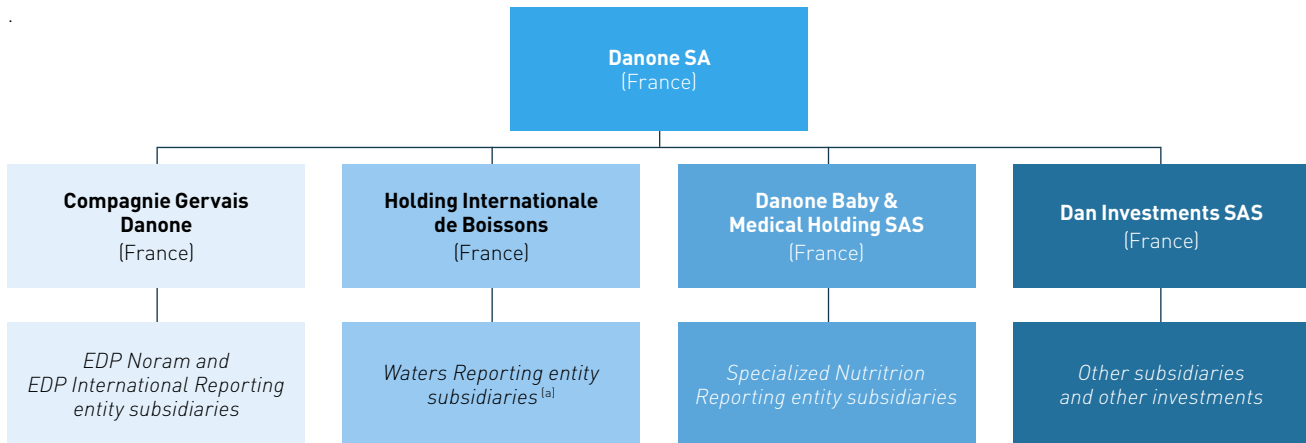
Danone SA
(France)

Compagnie Gervais Danone
(France)

Holding Internationale de Boissons
(France)

Danone Baby & Medical Holding SAS
(France)

Dan Investments SAS
(France)

EDP Noram and EDP International Reporting entity subsidiaries

Waters Reporting entity subsidiaries $^{(a)}$

Specialized Nutritrion Reporting entity subsidiaries

Other subsidiaries and other investments